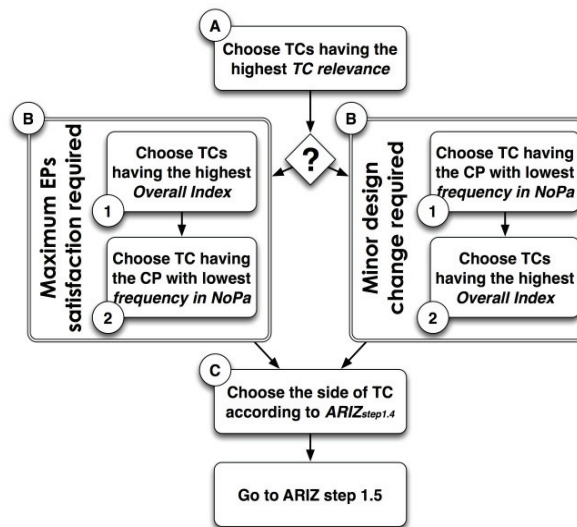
A
Choose TCs having the highest *TC relevance*

?

B
Maximum EPs satisfaction required

1
Choose TCs having the highest *Overall Index*

2
Choose TC having the CP with lowest *frequency in NoPa*

B
Minor design change required

1
Choose TC having the CP with lowest *frequency in NoPa*

2
Choose TCs having the highest *Overall Index*

C
Choose the side of TC according to $ARIZ_{step1.4}$

Go to ARIZ step 1.5